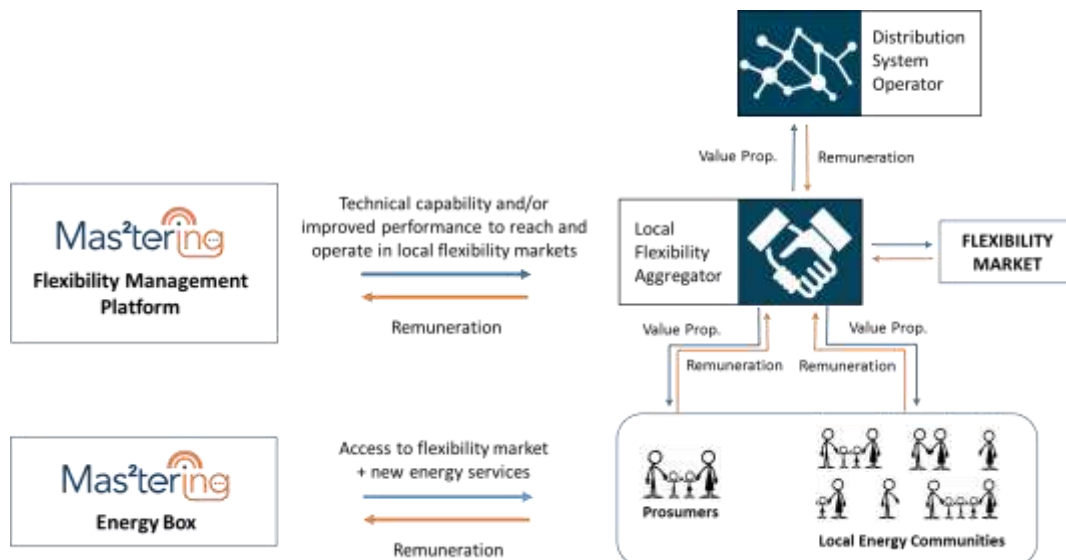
Distribution System Operator

Value Prop.

Remuneration

Mas²tering

Flexibility Management Platform

Technical capability and/or improved performance to reach and operate in local flexibility markets

Remuneration

Local Flexibility Aggregator

FLEXIBILITY MARKET

Value Prop.

Value Prop.

Remuneration

Remuneration

Mas²tering

Energy Box

Access to flexibility market + new energy services

Remuneration

Prosumers

Local Energy Communities